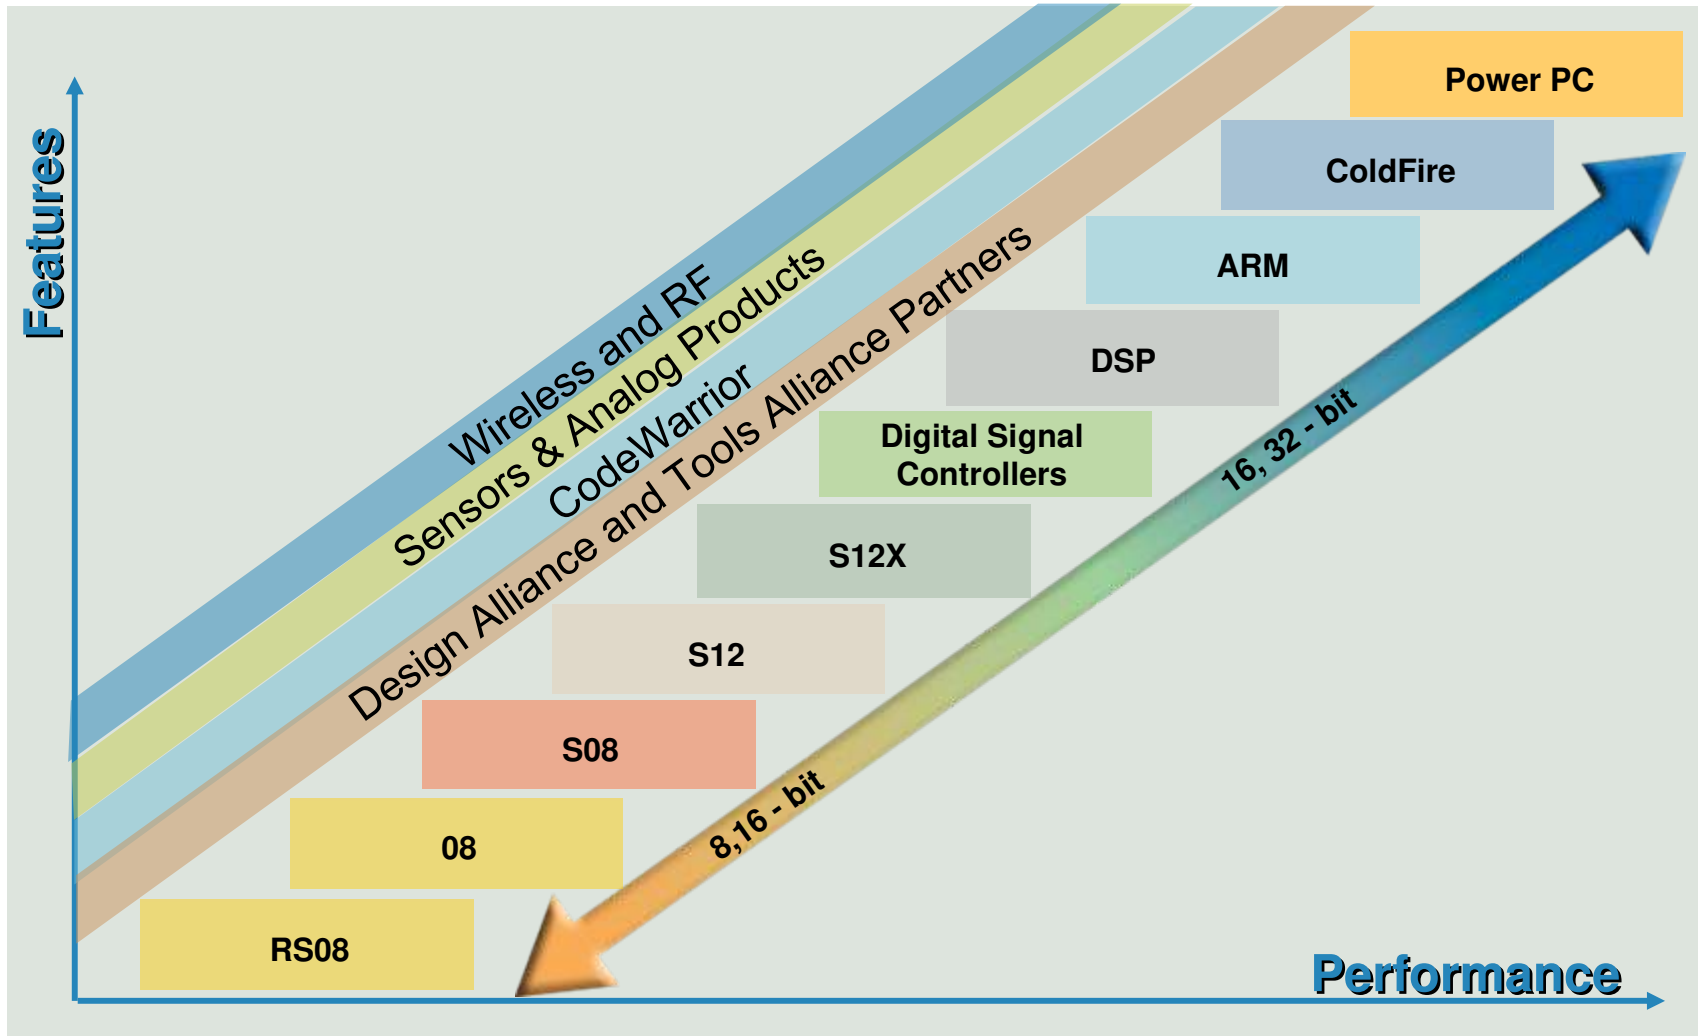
Features

Wireless and RF
Sensors & Analog Products
CodeWarrior
Design Alliance and Tools Alliance Partners

Power PC
ColdFire
ARM
DSP
Digital Signal Controllers
S12X
S12
S08
08
RS08

16, 32 - bit
8,16 - bit

Performance